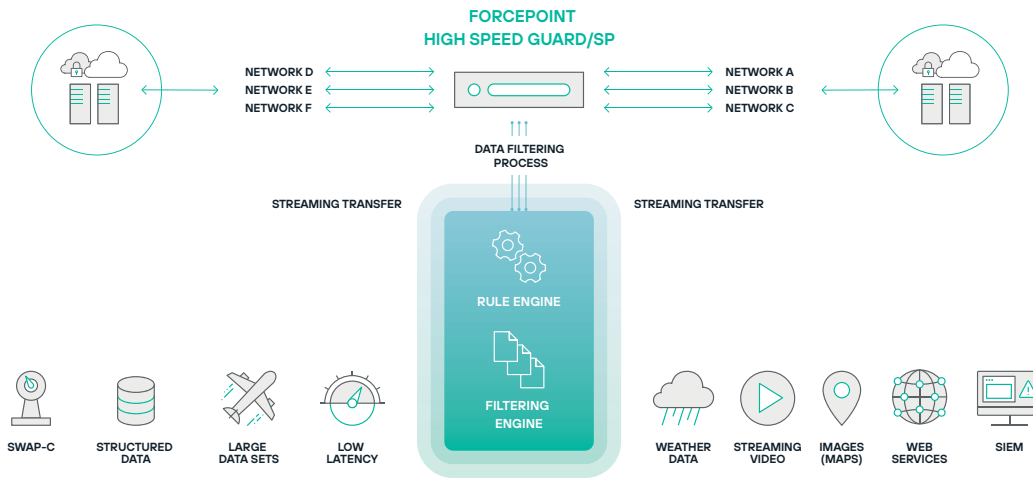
FORCEPOINT
HIGH SPEED GUARD/SP

NETWORK D
NETWORK E
NETWORK F

NETWORK A
NETWORK B
NETWORK C

DATA FILTERING PROCESS

STREAMING TRANSFER

STREAMING TRANSFER

RULE ENGINE

FILTERING ENGINE

SWAP-C

STRUCTURED DATA

LARGE DATA SETS

LOW LATENCY

WEATHER DATA

STREAMING VIDEO

IMAGES (MAPS)

WEB SERVICES

SIEM